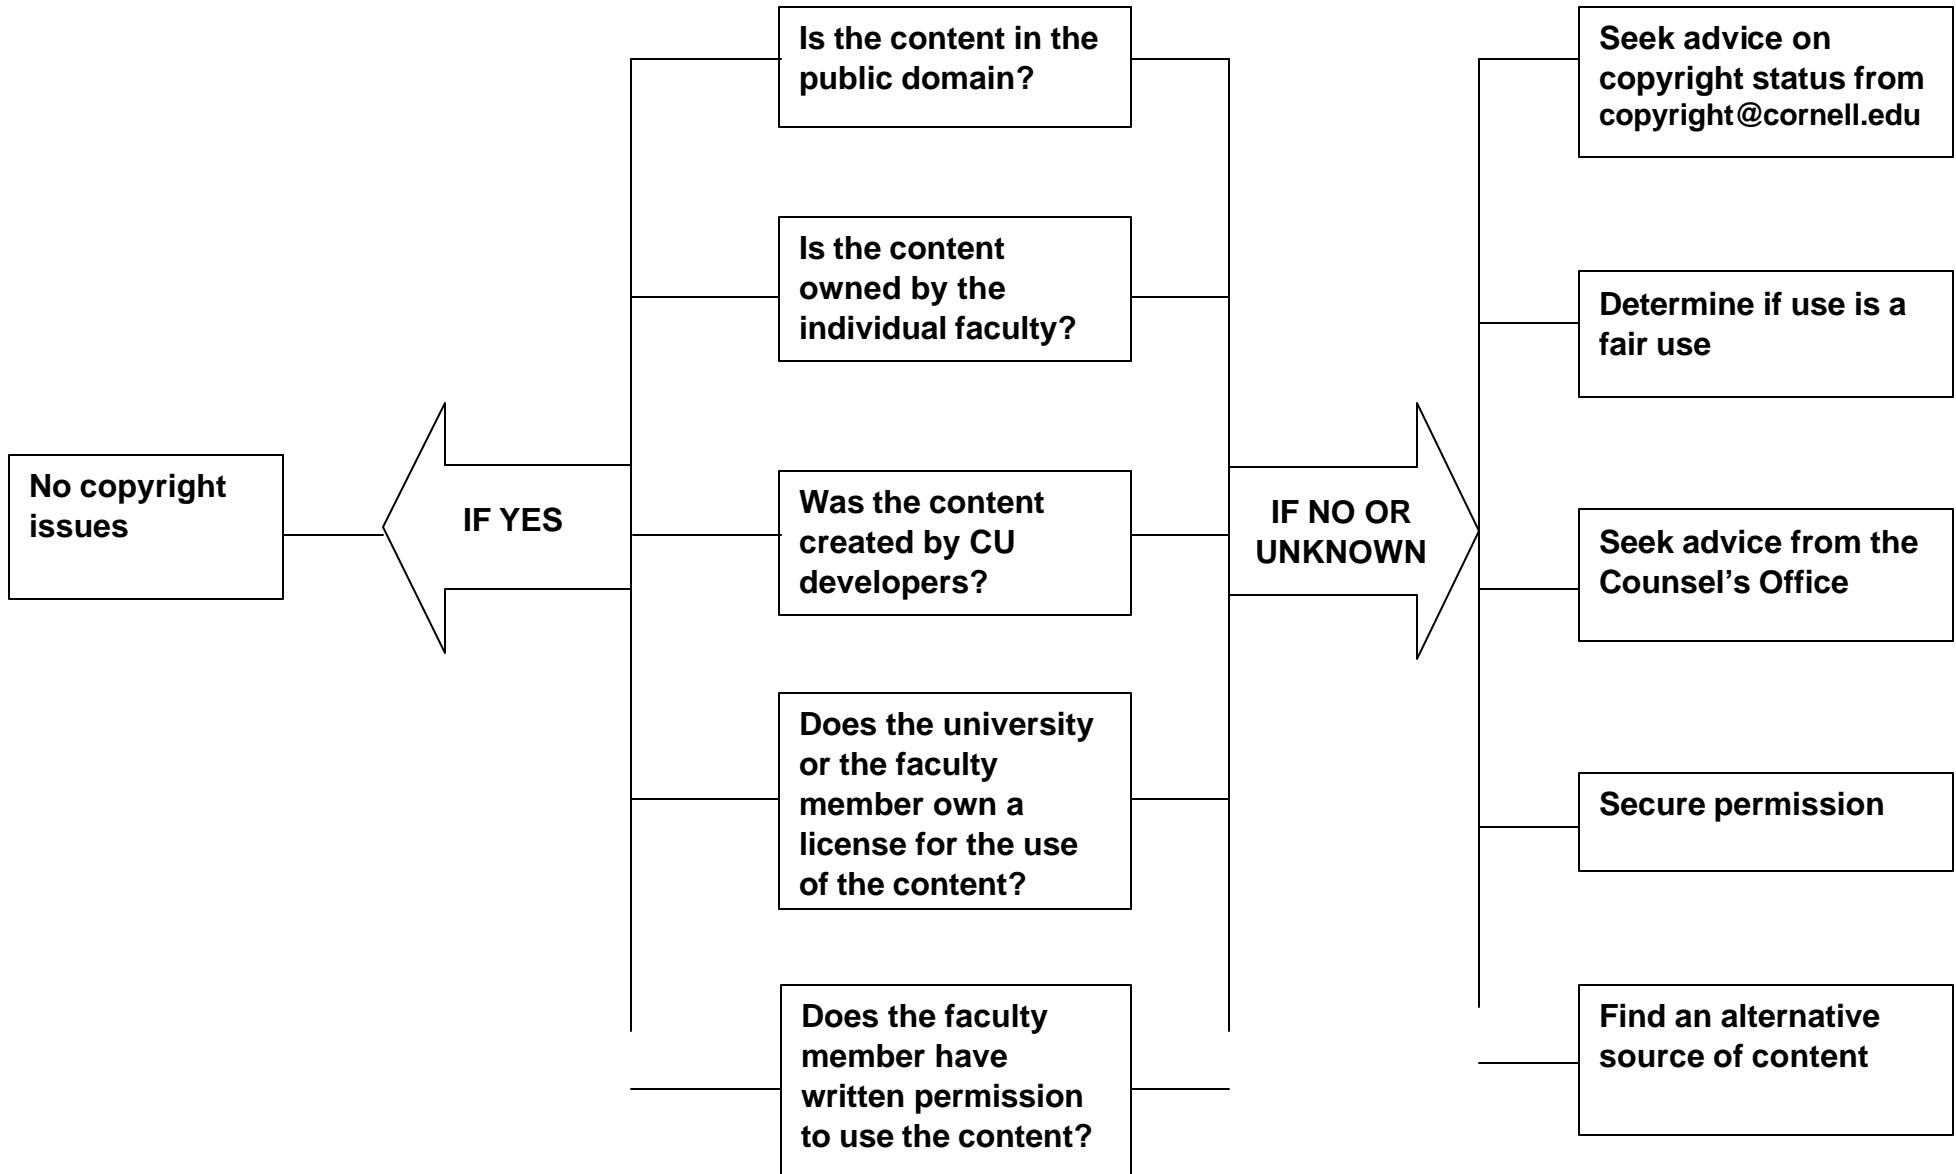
No copyright issues

IF YES

Is the content in the public domain?

Is the content owned by the individual faculty?

Was the content created by CU developers?

Does the university or the faculty member own a license for the use of the content?

Does the faculty member have written permission to use the content?

IF NO OR UNKNOWN

Seek advice on copyright status from copyright@cornell.edu

Determine if use is a fair use

Seek advice from the Counsel’s Office

Secure permission

Find an alternative source of content